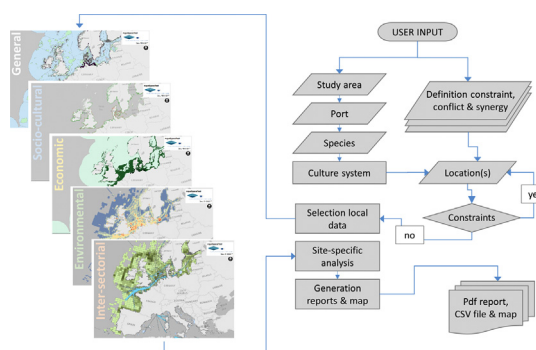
General

Socio-cultural

Economic

Environmental

Inter-sectorial

USER INPUT

Study area

Port

Species

Culture system

Definition constraint, conflict & synergy

Location(s)

Constraints

ye

no

Selection local data

Site-specific analysis

Generation reports & map

Pdf report, CSV file & map